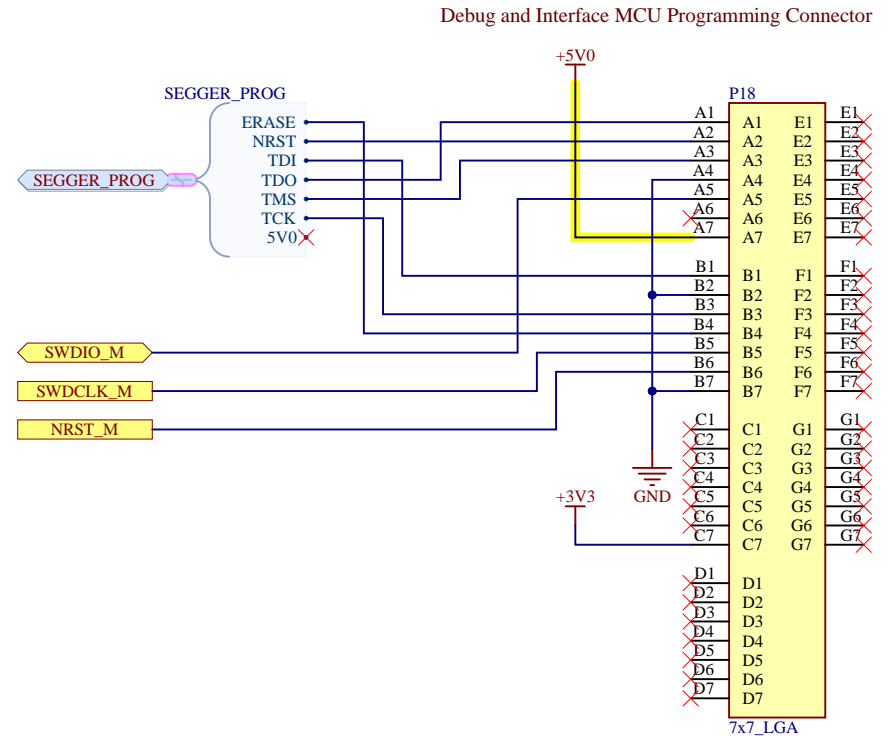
Debug and Interface MCU Programming Connector

+5V0

SEGGER_PROG
ERASE
NRST
TDI
TDO
TMS
TCK
5V0

SEGGER_PROG

SWDIO_M
SWDCLK_M
NRST_M

P18
A1 A1 E1 E1
A2 A2 E2 E2
A3 A3 E3 E3
A4 A4 E4 E4
A5 A5 E5 E5
A6 A6 E6 E6
A7 A7 E7 E7
B1 B1 F1 F1
B2 B2 F2 F2
B3 B3 F3 F3
B4 B4 F4 F4
B5 B5 F5 F5
B6 B6 F6 F6
B7 B7 F7 F7
C1 C1 G1 G1
C2 C2 G2 G2
C3 C3 G3 G3
C4 C4 G4 G4
C5 C5 G5 G5
C6 C6 G6 G6
C7 C7 G7 G7
D1 D1
D2 D2
D3 D3
D4 D4
D5 D5
D6 D6
D7 D7
7x7_LGA

GND
+3V3